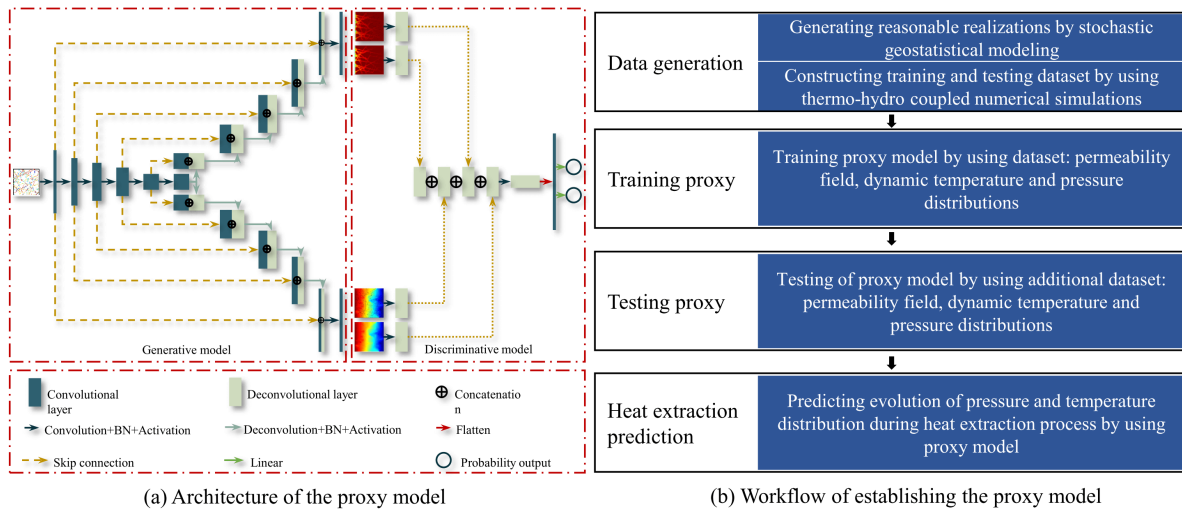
Generative model

Discriminative model

Convolutional layer

Deconvolutional layer

$\oplus$ Concatenation

Convolution+BN+Activation

Deconvolution+BN+Activation

Flatten

Skip connection

Linear

Probability output

(a) Architecture of the proxy model

Data generation

Generating reasonable realizations by stochastic geostatistical modeling

Constructing training and testing dataset by using thermo-hydro coupled numerical simulations

Training proxy

Training proxy model by using dataset: permeability field, dynamic temperature and pressure distributions

Testing proxy

Testing of proxy model by using additional dataset: permeability field, dynamic temperature and pressure distributions

Heat extraction prediction

Predicting evolution of pressure and temperature distribution during heat extraction process by using proxy model

(b) Workflow of establishing the proxy model